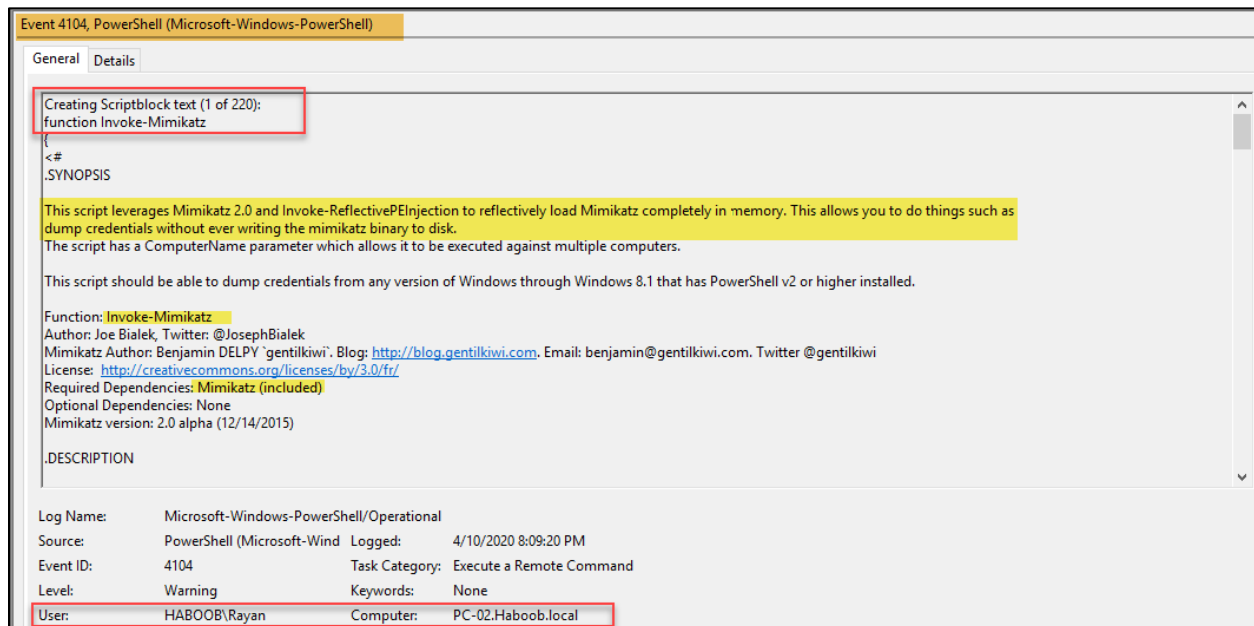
Event 4104, PowerShell (Microsoft-Windows-PowerShell)

General | Details

Creating Scriptblock text (1 of 220):
function Invoke-Mimikatz
{
<#
.SYNOPSIS

This script leverages Mimikatz 2.0 and Invoke-ReflectivePEInjection to reflectively load Mimikatz completely in memory. This allows you to do things such as dump credentials without ever writing the mimikatz binary to disk.
The script has a ComputerName parameter which allows it to be executed against multiple computers.

This script should be able to dump credentials from any version of Windows through Windows 8.1 that has PowerShell v2 or higher installed.

Function: Invoke-Mimikatz
Author: Joe Bialek, Twitter: @JosephBialek
Mimikatz Author: Benjamin DELPY `gentilkiwi`. Blog: http://blog.gentilkiwi.com. Email: benjamin@gentilkiwi.com. Twitter @gentilkiwi
License: http://creativecommons.org/licenses/by/3.0/fr/
Required Dependencies: Mimikatz (included)
Optional Dependencies: None
Mimikatz version: 2.0 alpha (12/14/2015)

.DESCRIPTION

| | | | |
|---|---|---|---|
| Log Name: | Microsoft-Windows-PowerShell/Operational | | |
| Source: | PowerShell (Microsoft-Wind | Logged: | 4/10/2020 8:09:20 PM |
| Event ID: | 4104 | Task Category: | Execute a Remote Command |
| Level: | Warning | Keywords: | None |
| User: | HABOOB\Rayan | Computer: | PC-02.Haboob.local |